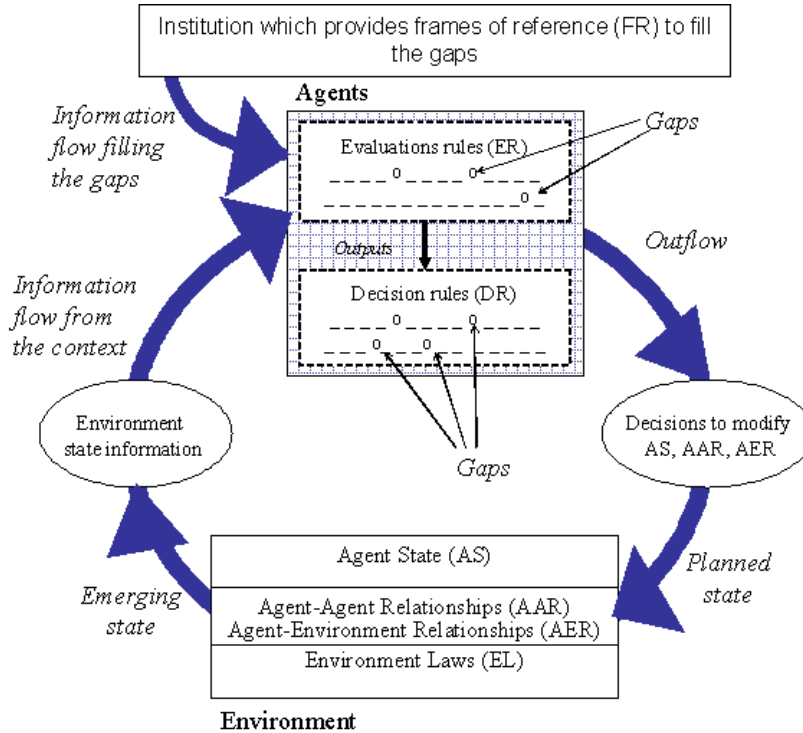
Institution which provides frames of reference (FR) to fill the gaps

Agents

Information flow filling the gaps

Gaps

Evaluations rules (ER)

Outputs

Outflow

Information flow from the context

Decision rules (DR)

Environment state information

Decisions to modify AS, AAR, AER

Gaps

Agent State (AS)

Emerging state

Agent-Agent Relationships (AAR)
Agent-Environment Relationships (AER)

Planned state

Environment Laws (EL)

Environment